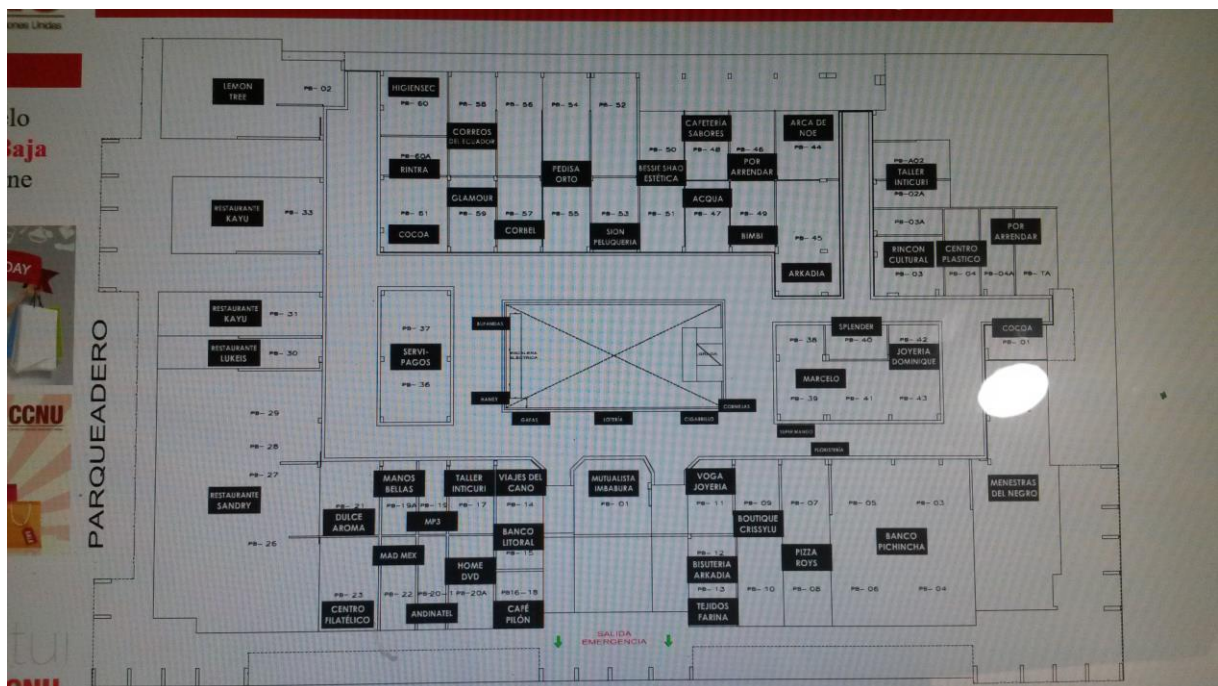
ones Unidas

elo
Baja
ne

DAY

CCNU

LEMON TREE PB- 02

HIGIENSEC PB- 60
PB- 58
PB- 56
PB- 54
PB- 52
CORREOS DEL ECUADOR
PB-60A RINTRA
PB- 61 COCOA
GLAMOUR PB- 59
PB- 57 CORBEL
PEDISA ORTO PB- 55
SION PELUQUERIA PB- 53
PB- 50
BESSIE SHAO ESTÉTICA PB- 51
CAFETERÍA SABORES PB- 48
PB- 46 POR ARRENDAR
ARCA DE NOE PB- 44
ACQUA PB- 47
PB- 49 BIMBI
PB- 45 ARKADIA

PB-A02 TALLER INTICURI PB-02A
PB-03A
POR ARRENDAR
RINCON CULTURAL PB- 03
CENTRO PLASTICO PB- 04
PB-04A
PB- 7A

RESTAURANTE KAYU PB- 33
RESTAURANTE KAYU PB- 31
RESTAURANTE LUKEIS PB- 30
PARQUEADERO
PB- 29
PB- 28
PB- 27
RESTAURANTE SANDRY
PB- 26

PB- 37 SERVI-PAGOS PB- 36

SPLENDER PB- 38 PB- 40 PB- 42 JOYERIA DOMINIQUE
MARCELO
PB- 39 PB- 41 PB- 43
COCOA PB- 01
SUPERMAXICO
FLORISTERIA
MENESTRAS DEL NEGRO

LOTERÍA
CIGARRILLO
GAFAS

MANOS BELLAS
TALLER INTICURI
VIAJES DEL CANO
PB- 21 DULCE AROMA
PB- 19A PB- 19 PB- 17 PB- 14
MP3
BANCO LITORAL PB- 15
MAD MEX
HOME DVD
PB- 23 PB- 22 PB-20 PB-20A PB16-18
CENTRO FILATÉLICO
ANDINATEL
CAFÉ PILÓN
MUTUALISTA IMBABURA PB- 01
VOGA JOYERIA PB- 11
PB- 09 PB- 07 PB- 05 PB- 03
BOUTIQUE CRISSYLU
PB- 12 BISUTERIA ARKADIA PB- 13
PIZZA ROYS
BANCO PICHINCHA
PB- 10 PB- 08 PB- 06 PB- 04
TEJIDOS FARINA

SALIDA EMERGENCIA